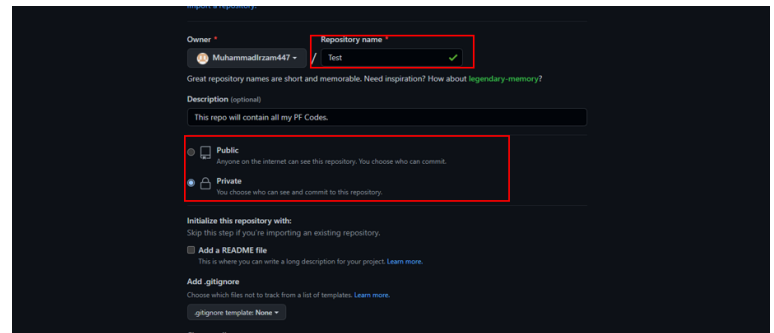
Import a repository.

Owner *
MuhammadIrzam447 ▾
/
Repository name *
Test

Great repository names are short and memorable. Need inspiration? How about legendary-memory?

Description (optional)
This repo will contain all my PF Codes.

Public
Anyone on the internet can see this repository. You choose who can commit.

Private
You choose who can see and commit to this repository.

Initialize this repository with:
Skip this step if you're importing an existing repository.

Add a README file
This is where you can write a long description for your project. Learn more.

Add .gitignore
Choose which files not to track from a list of templates. Learn more.

.gitignore template: None ▾